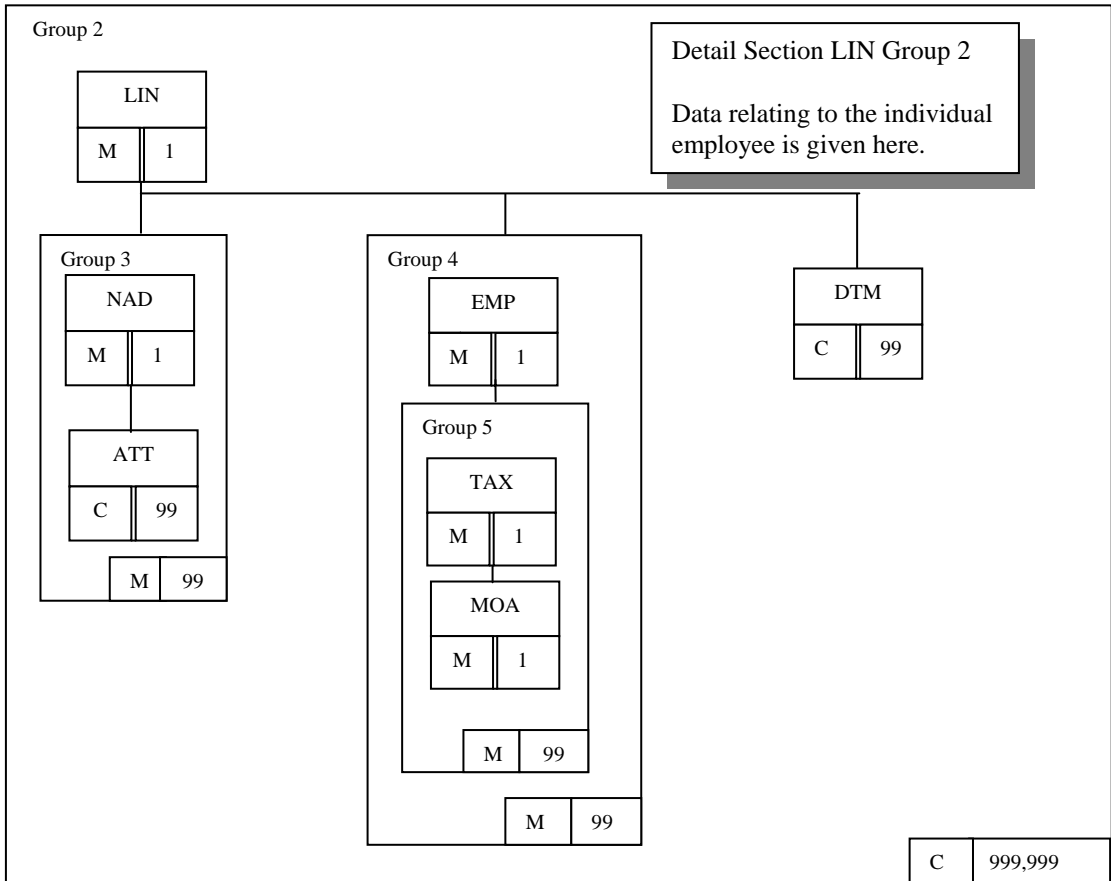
Group 2

Detail Section LIN Group 2

Data relating to the individual employee is given here.

LIN
M 1

Group 3
NAD
M 1
ATT
C 99
M 99

Group 4
EMP
M 1
Group 5
TAX
M 1
MOA
M 1
M 99
M 99

DTM
C 99

C 999,999